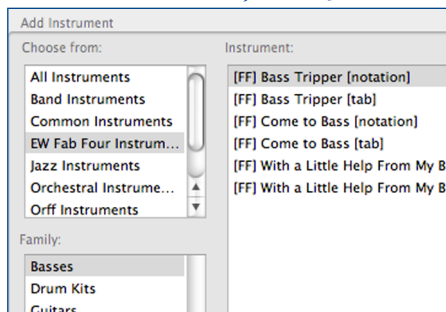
Add Instrument

Choose from:

All Instruments
Band Instruments
Common Instruments
EW Fab Four Instrum...
Jazz Instruments
Orchestral Instrume...
Orff Instruments

Family:

Basses
Drum Kits
Guitars

Instrument:

[FF] Bass Tripper [notation]
[FF] Bass Tripper [tab]
[FF] Come to Bass [notation]
[FF] Come to Bass [tab]
[FF] With a Little Help From My B
[FF] With a Little Help From My B